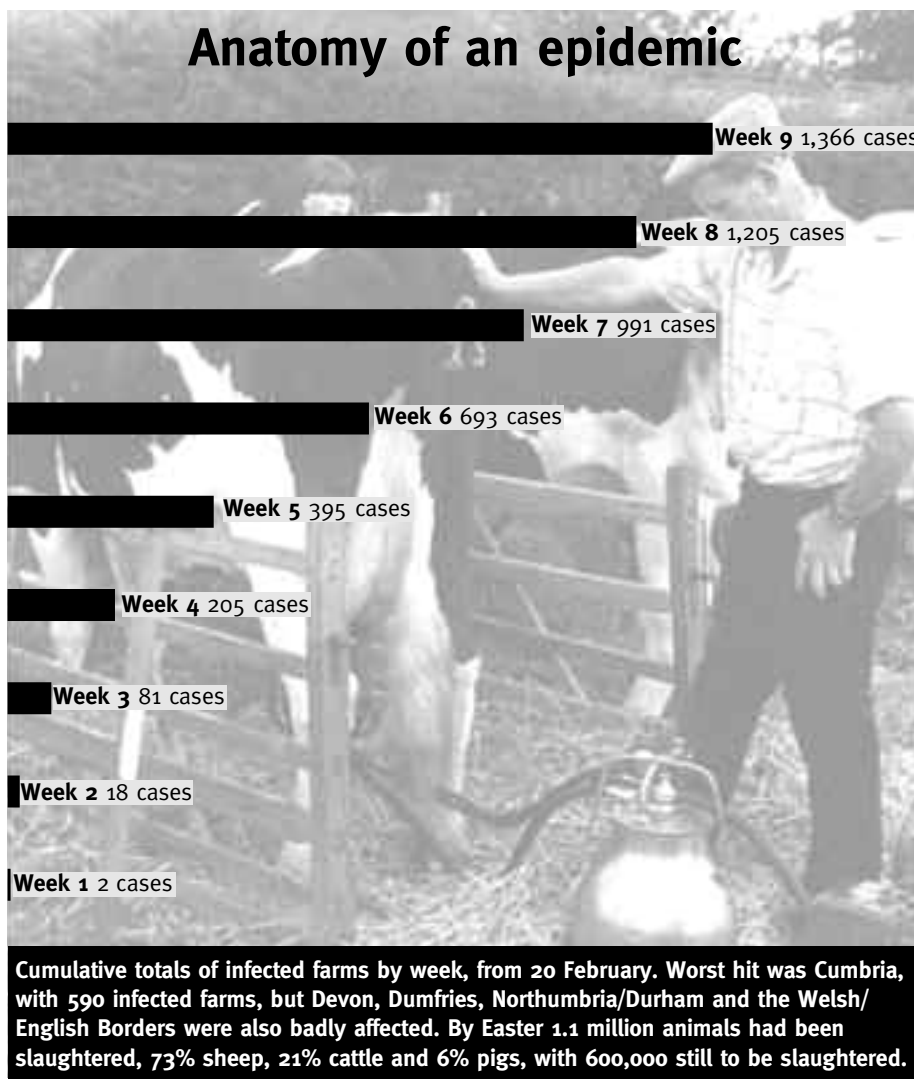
Anatomy of an epidemic

Week 9 1,366 cases

Week 8 1,205 cases

Week 7 991 cases

Week 6 693 cases

Week 5 395 cases

Week 4 205 cases

Week 3 81 cases

Week 2 18 cases

Week 1 2 cases

Cumulative totals of infected farms by week, from 20 February. Worst hit was Cumbria, with 590 infected farms, but Devon, Dumfries, Northumbria/Durham and the Welsh/ English Borders were also badly affected. By Easter 1.1 million animals had been slaughtered, 73% sheep, 21% cattle and 6% pigs, with 600,000 still to be slaughtered.